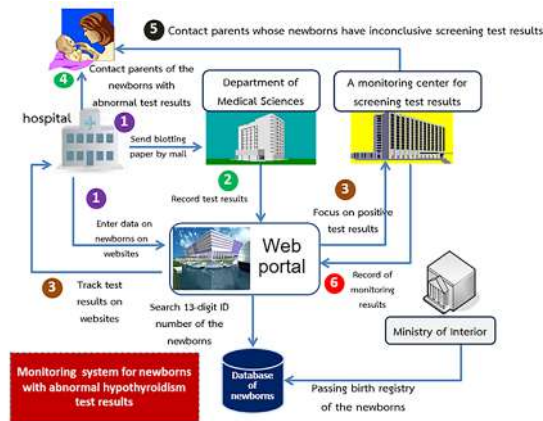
5 Contact parents whose newborns have inconclusive screening test results

4 Contact parents of the newborns with abnormal test results

Department of Medical Sciences

A monitoring center for screening test results

hospital

1 Send blotting paper by mail

2 Record test results

3 Focus on positive test results

1 Enter data on newborns on websites

Web portal

3 Track test results on websites

6 Record of monitoring results

Search 13-digit ID number of the newborns

Ministry of Interior

Monitoring system for newborns with abnormal hypothyroidism test results

Database of newborns

Passing birth registry of the newborns